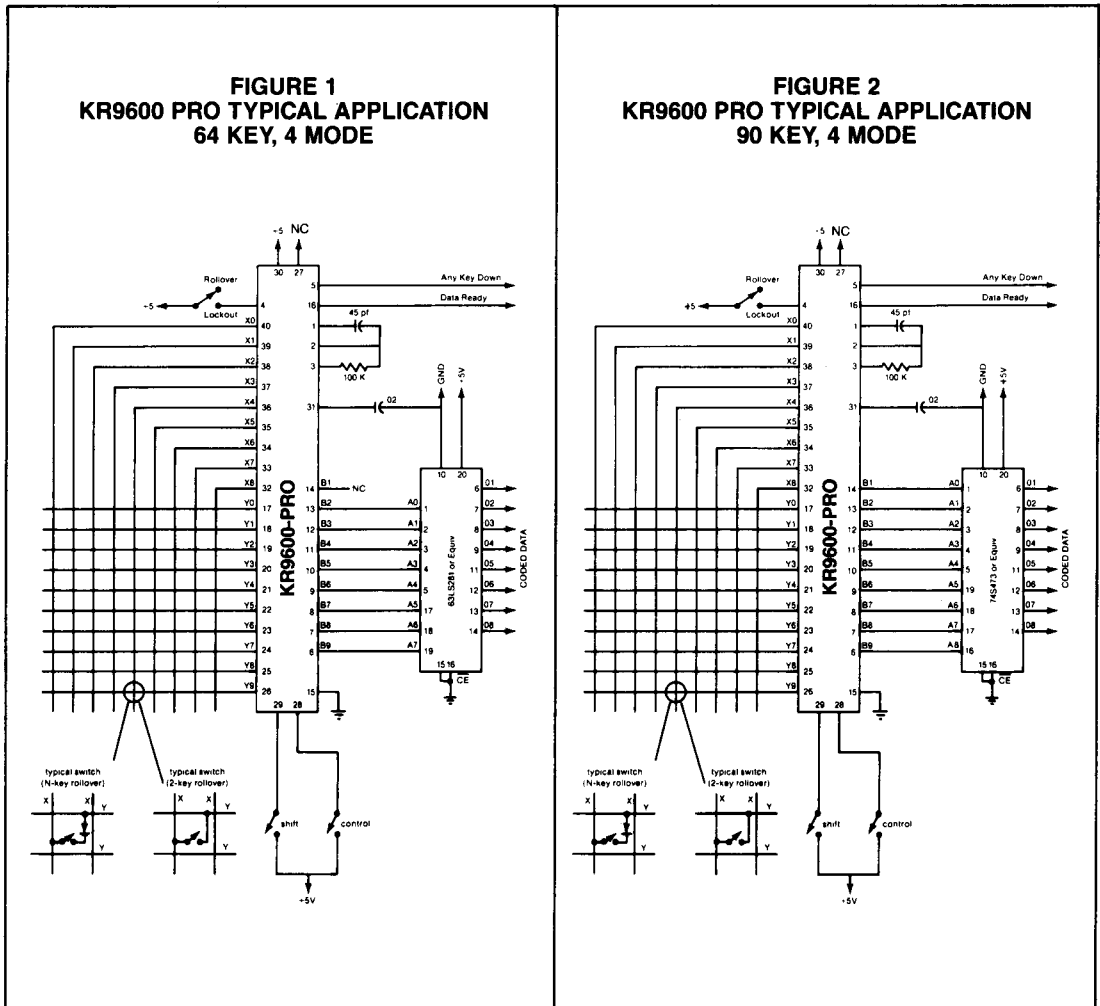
FIGURE 1
KR9600 PRO TYPICAL APPLICATION
64 KEY, 4 MODE

-5 NC
30 27
Rollover
-5
Lockout
4
5 Any Key Down
16 Data Ready
X0 40
X1 39
X2 38
X3 37
X4 36
X5 35
X6 34
X7 33
X8 32
Y0 17
Y1 18
Y2 19
Y3 20
Y4 21
Y5 22
Y6 23
Y7 24
Y8 25
Y9 26
1 45 pf
2
3 100 K
31 .02
GND
+5V
KR9600-PRO
B1 14 NC
B2 13 A0 1
B3 12 A1 2
B4 11 A2 3
B5 10 A3 4
B6 9 A4 5
B7 8 A5 17
B8 7 A6 18
B9 6 A7 19
10 20
63LS281 or Equiv
6 01
7 02
8 03
9 04
11 05
12 06
13 07
14 08
CODED DATA
15 16
CE
15
29 28
typical switch (N-key rollover)
typical switch (2-key rollover)
X X Y
X X Y
Y Y
shift
control
+5V

FIGURE 2
KR9600 PRO TYPICAL APPLICATION
90 KEY, 4 MODE

-5 NC
30 27
Rollover
+5
Lockout
4
5 Any Key Down
16 Data Ready
X0 40
X1 39
X2 38
X3 37
X4 36
X5 35
X6 34
X7 33
X8 32
Y0 17
Y1 18
Y2 19
Y3 20
Y4 21
Y5 22
Y6 23
Y7 24
Y8 25
Y9 26
1 45 pf
2
3 100 K
31 .02
GND
+5V
KR9600-PRO
B1 14 A0 1
B2 13 A1 2
B3 12 A2 3
B4 11 A3 4
B5 10 A4 5
B6 9 A5 19
B7 8 A6 18
B8 7 A7 17
B9 6 A8 16
10 20
74S473 or Equiv
6 01
7 02
8 03
9 04
11 05
12 06
13 07
14 08
CODED DATA
15 16
CE
15
29 28
typical switch (N-key rollover)
typical switch (2-key rollover)
X X Y
X X Y
Y Y
shift
control
+5V